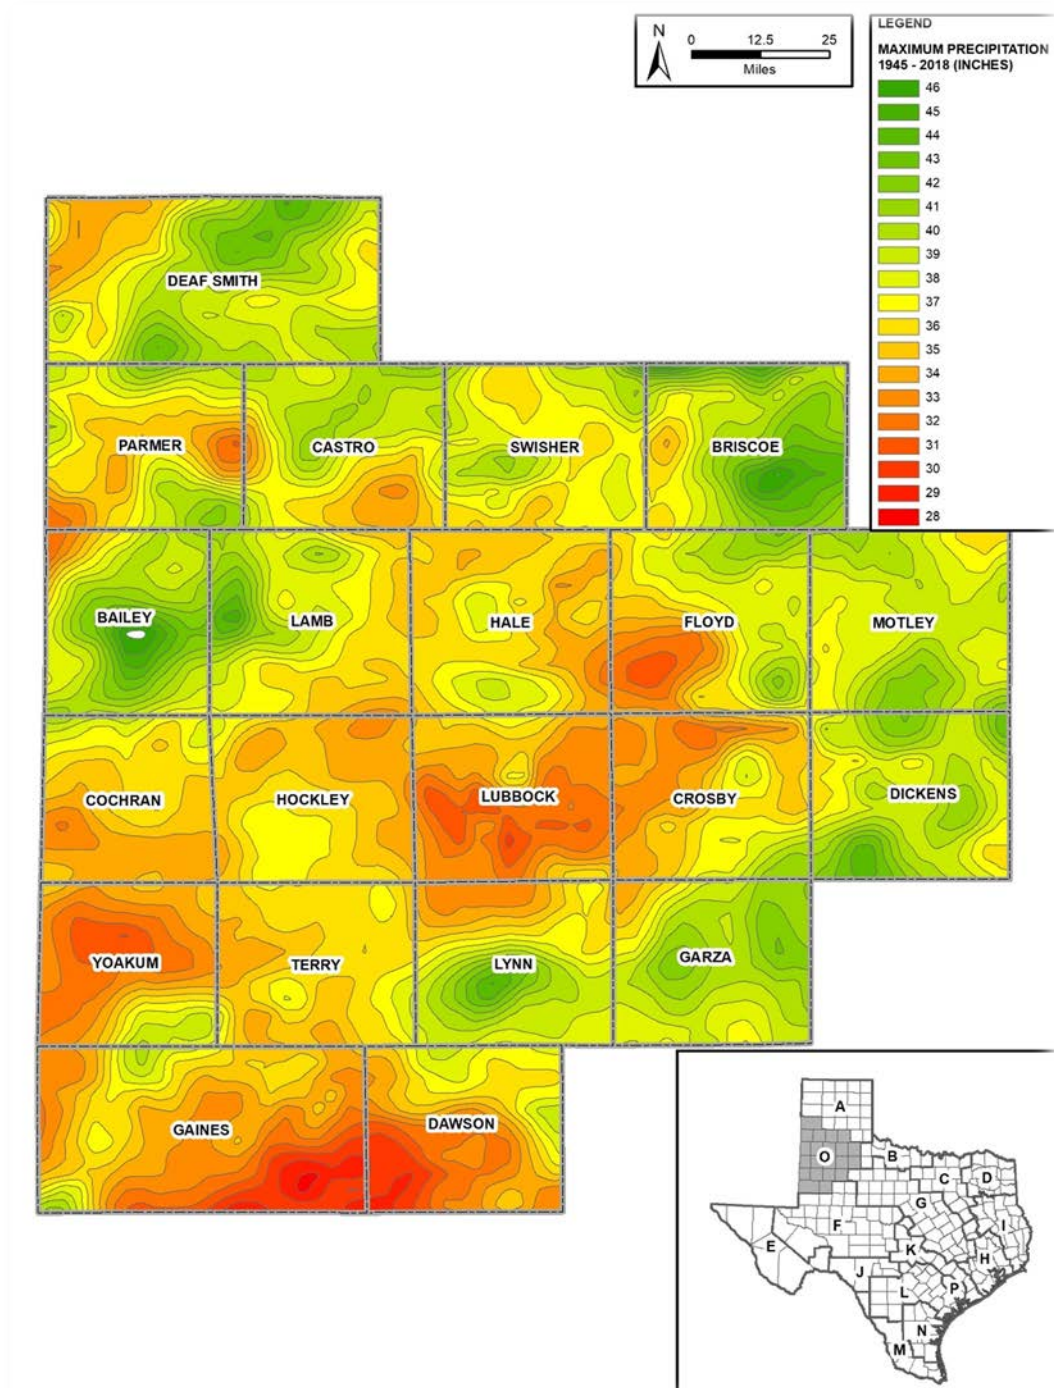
N
0 12.5 25
Miles

LEGEND
MAXIMUM PRECIPITATION
1945 - 2018 (INCHES)
46
45
44
43
42
41
40
39
38
37
36
35
34
33
32
31
30
29
28

DEAF SMITH
PARMER
CASTRO
SWISHER
BRISCOE
BAILEY
LAMB
HALE
FLOYD
MOTLEY
COCHRAN
HOCKLEY
LUBBOCK
CROSBY
DICKENS
YOAKUM
TERRY
LYNN
GARZA
GAINES
DAWSON

A
O
B
C
D
G
F
E
I
K
H
J
L
P
N
M